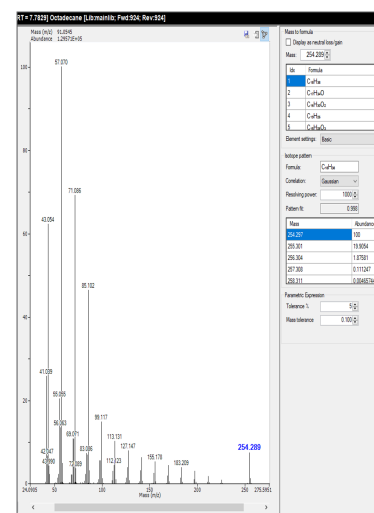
RT = 7.7829] Octadecane [Lib:mainlib; Fwd:924; Rev:924]

Mass (m/z) 93.8546
Abundance 1.29573E+05

100
80
60
40
20
0

57.070
71.086
43.054
85.102
41.039
55.055
56.063
69.071
99.117
113.131
127.147
42.047
83.086
73.089
112.123
155.178
183.209
254.289
40.090

24.0955 50 100 150 200 250 275.5951
Mass (m/z)

Mass to formula
Display as neutral loss/gain
Mass: 254.289

| Ids | Formula |
|---|---|
| 1 | $C_{18}H_{38}$ |
| 2 | $C_{17}H_{34}O$ |
| 3 | $C_{16}H_{30}O_2$ |
| 4 | $C_{17}H_{38}$ |
| 5 | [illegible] |

Element settings: Basic

Isotope pattern
Formula: $C_{18}H_{38}$
Correlation: Gaussian
Resolving power: 1000
Pattern fit: 0.998

| Mass | Abundance |
|---|---|
| 254.297 | 100 |
| 255.301 | 19.9054 |
| 256.304 | 1.87581 |
| 257.308 | 0.111247 |
| 258.311 | 0.00465 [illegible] |

Parametric Expression
Tolerance %: 5
Mass tolerance: 0.100